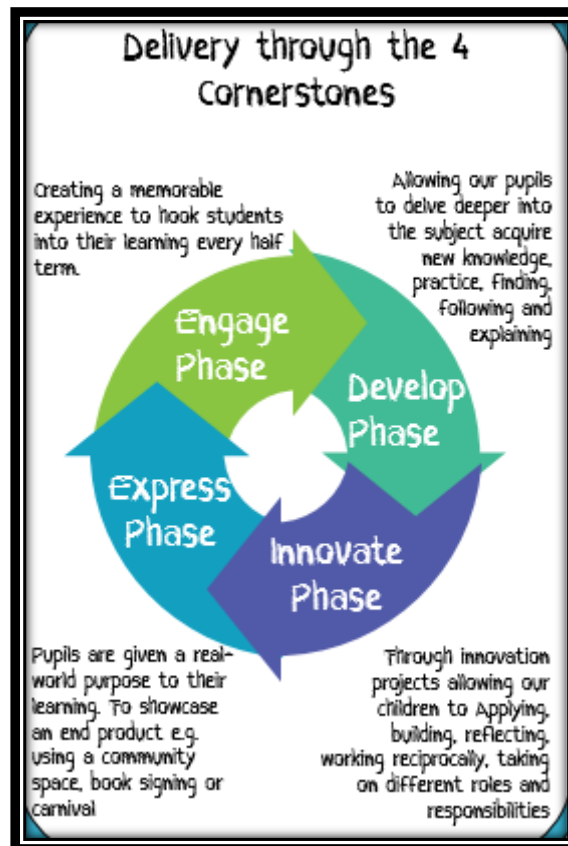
Delivery through the 4 Cornerstones

Creating a memorable experience to hook students into their learning every half term.

Allowing our pupils to delve deeper into the subject acquire new knowledge, practice, finding, following and explaining

Engage Phase

Develop Phase

Express Phase

Innovate Phase

Pupils are given a real-world purpose to their learning. To showcase an end product e.g. using a community space, book signing or carnival

Through innovation projects allowing our children to Applying, building, reflecting, working reciprocally, taking on different roles and responsibilities